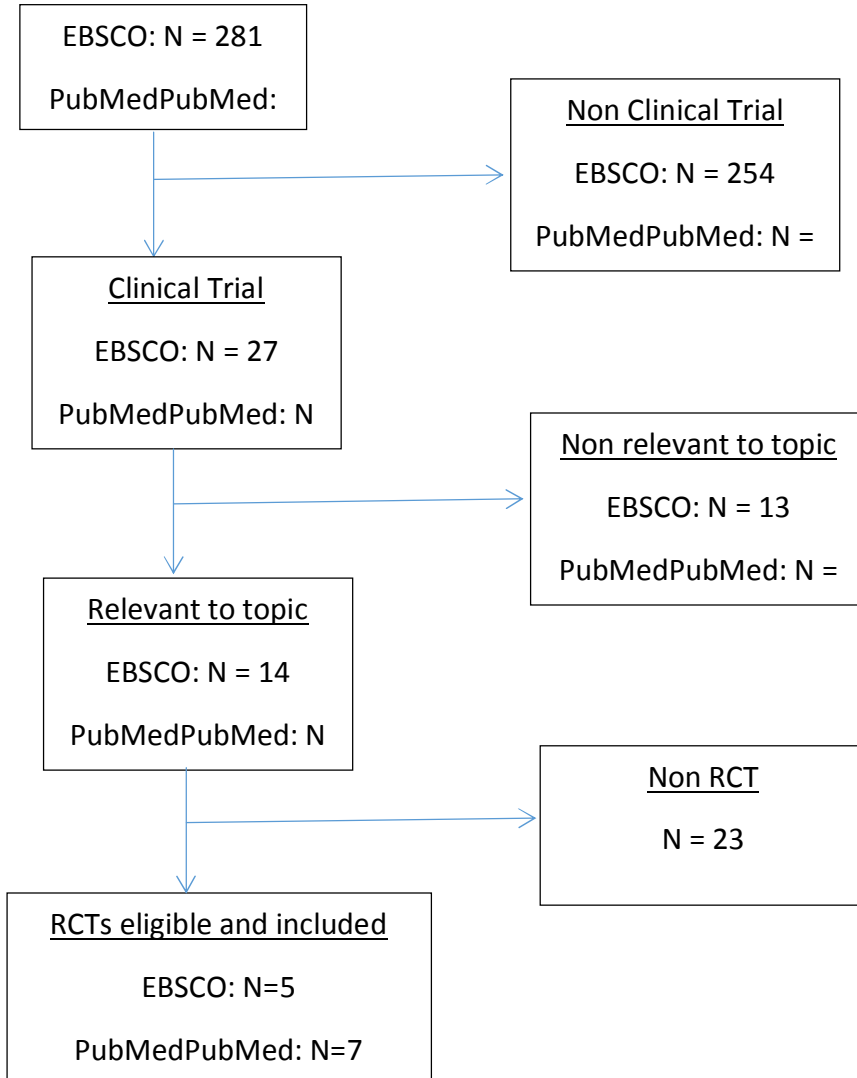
EBSCO: N = 281

PubMedPubMed:

Non Clinical Trial

EBSCO: N = 254

PubMedPubMed: N =

Clinical Trial

EBSCO: N = 27

PubMedPubMed: N

Non relevant to topic

EBSCO: N = 13

PubMedPubMed: N =

Relevant to topic

EBSCO: N = 14

PubMedPubMed: N

Non RCT

N = 23

RCTs eligible and included

EBSCO: N=5

PubMedPubMed: N=7